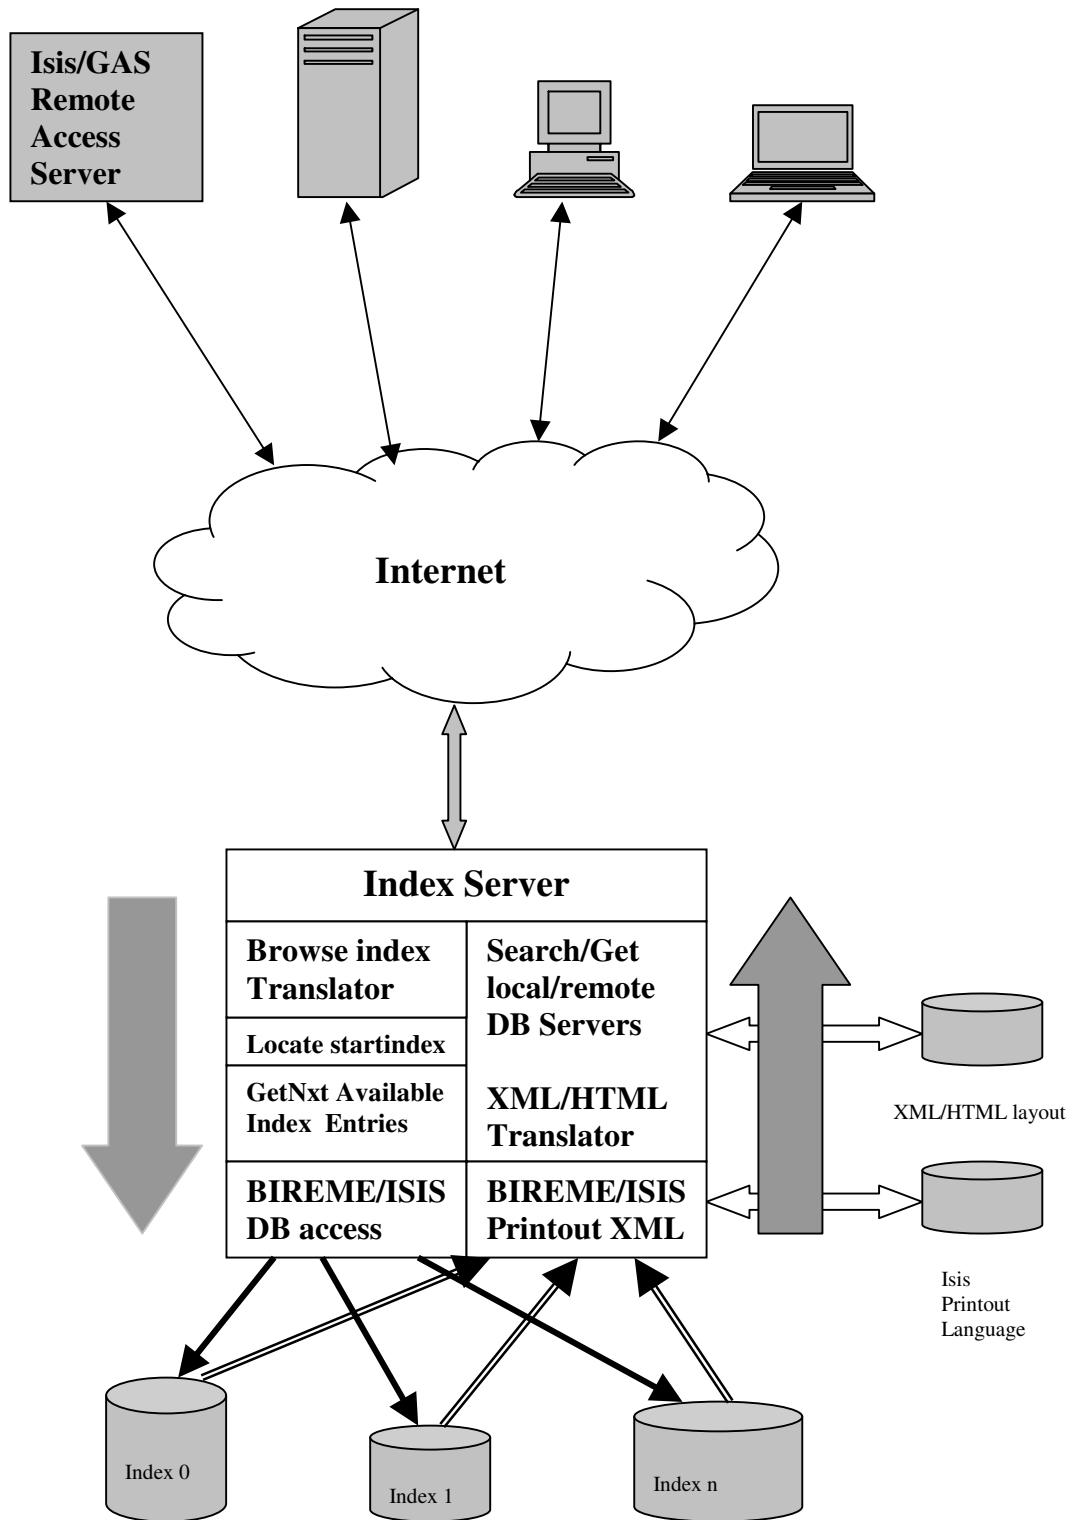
Isis/GAS Remote Access Server

Internet

Index Server

Browse index Translator

Locate startindex

GetNxt Available Index Entries

BIREME/ISIS DB access

Search/Get local/remote DB Servers

XML/HTML Translator

BIREME/ISIS Printout XML

XML/HTML layout

Isis Printout Language

Index 0

Index 1

Index n